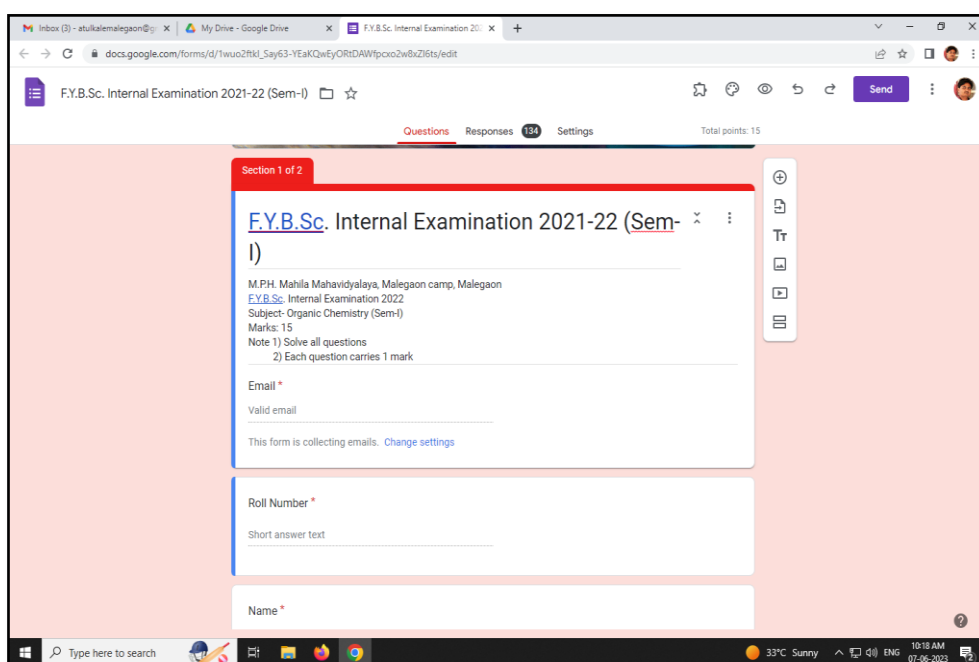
Inbox (3) - atulkalemalegaon@g ×
My Drive - Google Drive ×
F.Y.B.Sc. Internal Examination 20 ×
+

docs.google.com/forms/d/1wuo2ftkl_Say63-YEaKQwEyORtDAWfpcxo2w8xZl6ts/edit

F.Y.B.Sc. Internal Examination 2021-22 (Sem-I)

Send

Questions Responses 134 Settings Total points: 15

Section 1 of 2

F.Y.B.Sc. Internal Examination 2021-22 (Sem-I)

M.P.H. Mahila Mahavidyalaya, Malegaon camp, Malegaon
F.Y.B.Sc. Internal Examination 2022
Subject- Organic Chemistry (Sem-I)
Marks: 15
Note 1) Solve all questions
2) Each question carries 1 mark

Email *

Valid email

This form is collecting emails. Change settings

Roll Number *

Short answer text

Name *

Type here to search

33°C Sunny ENG 10:18 AM 07-06-2023